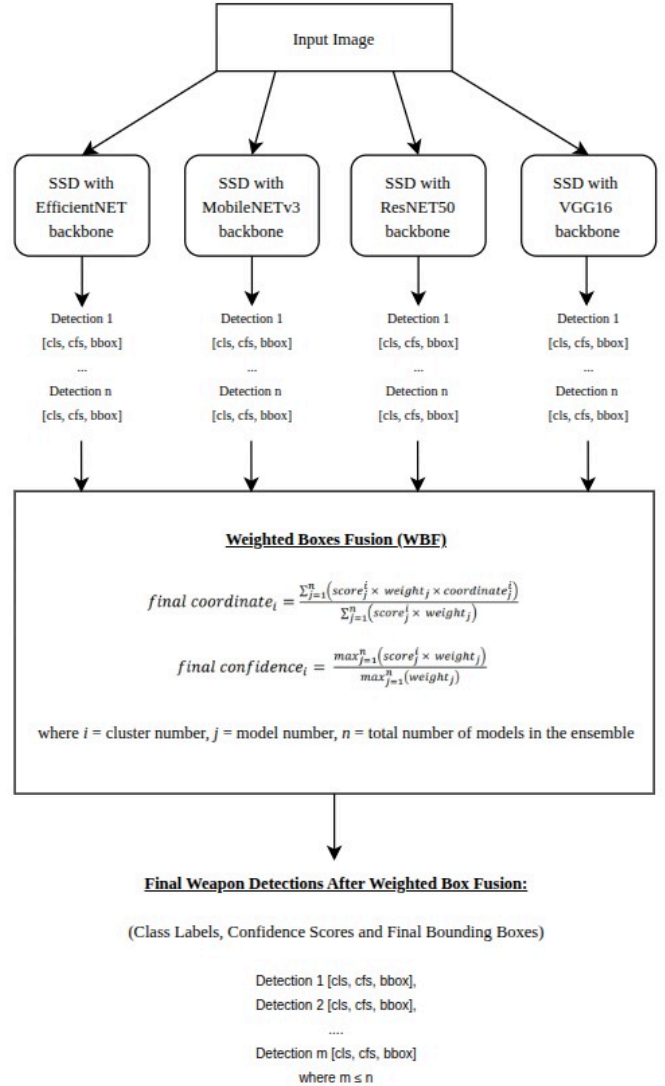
Input Image

SSD with EfficientNET backbone

SSD with MobileNETv3 backbone

SSD with ResNET50 backbone

SSD with VGG16 backbone

Detection 1
[cls, cfs, bbox]
...
Detection n
[cls, cfs, bbox]

Detection 1
[cls, cfs, bbox]
...
Detection n
[cls, cfs, bbox]

Detection 1
[cls, cfs, bbox]
...
Detection n
[cls, cfs, bbox]

Detection 1
[cls, cfs, bbox]
...
Detection n
[cls, cfs, bbox]

Weighted Boxes Fusion (WBF)

$final\ coordinate_i = \frac{\sum_{j=1}^{n}\left(score_j^i \times weight_j \times coordinate_j^i\right)}{\sum_{j=1}^{n}\left(score_j^i \times weight_j\right)}$

$final\ confidence_i = \frac{max_{j=1}^{n}\left(score_j^i \times weight_j\right)}{max_{j=1}^{n}\left(weight_j\right)}$

where $i$ = cluster number, $j$ = model number, $n$ = total number of models in the ensemble

Final Weapon Detections After Weighted Box Fusion:

(Class Labels, Confidence Scores and Final Bounding Boxes)

Detection 1 [cls, cfs, bbox],
Detection 2 [cls, cfs, bbox],
....
Detection m [cls, cfs, bbox]
where m ≤ n